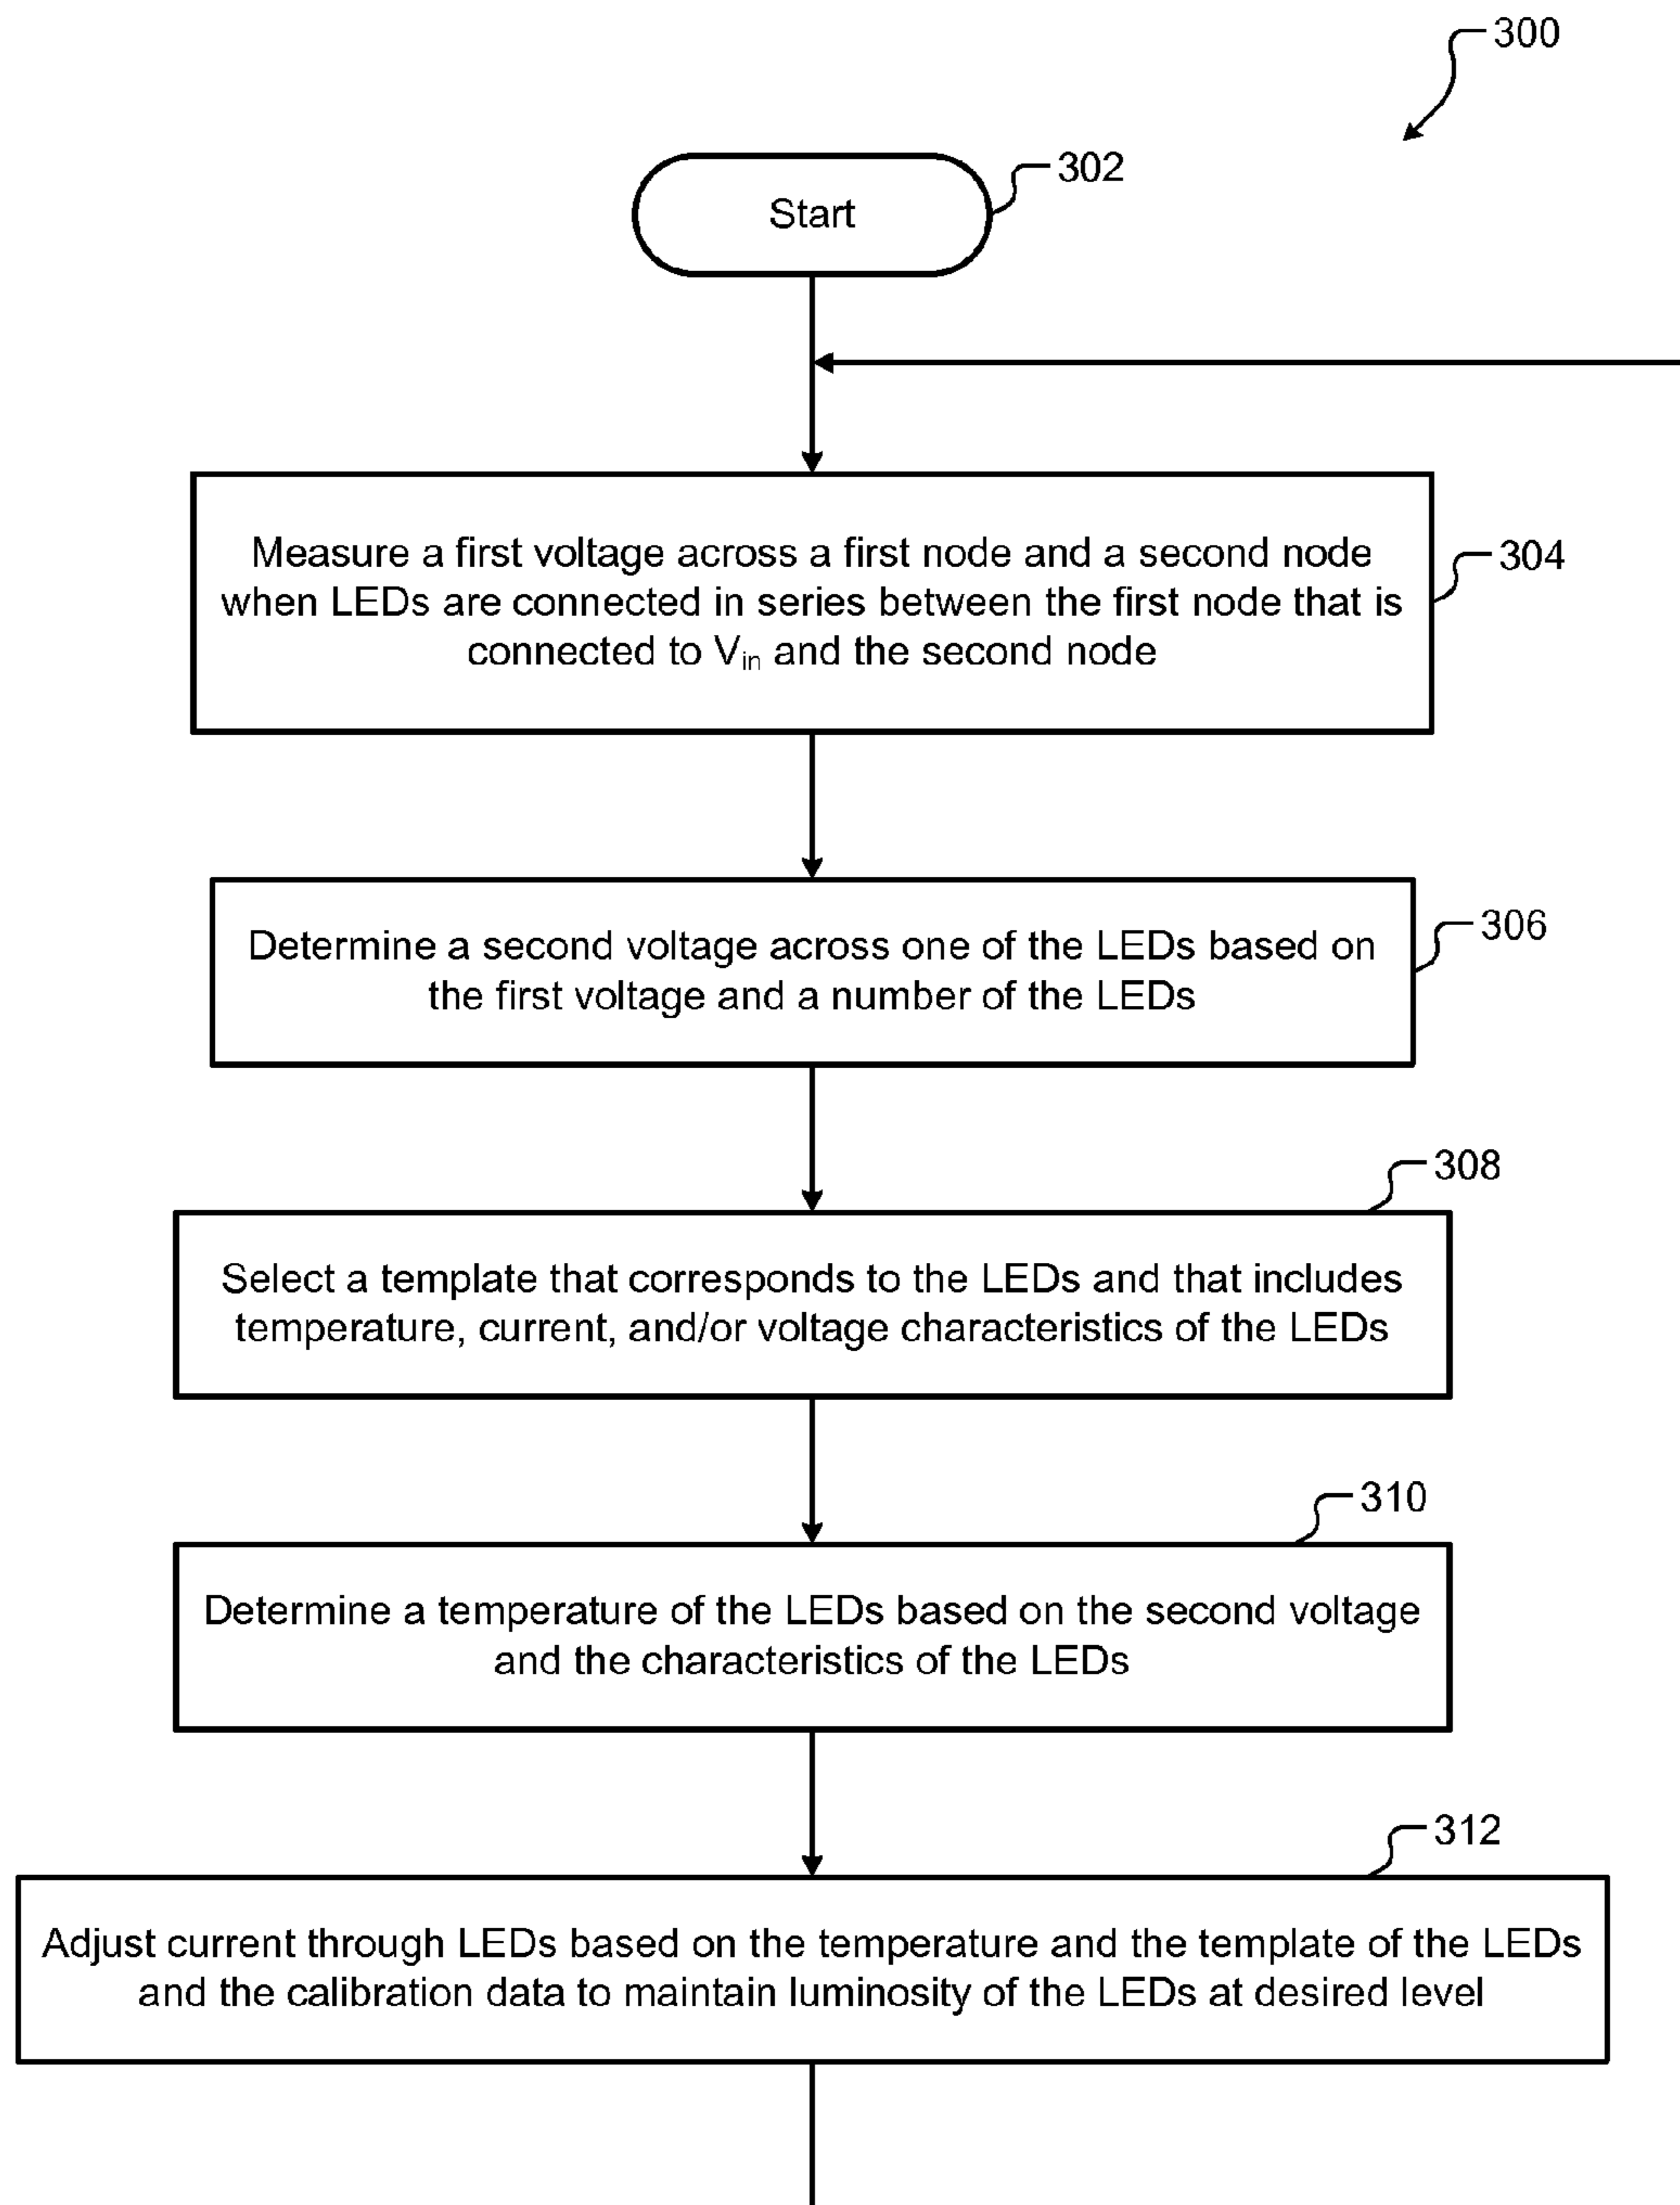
300

302

Start

Measure a first voltage across a first node and a second node when LEDs are connected in series between the first node that is connected to $V_{in}$ and the second node

304

Determine a second voltage across one of the LEDs based on the first voltage and a number of the LEDs

306

308

Select a template that corresponds to the LEDs and that includes temperature, current, and/or voltage characteristics of the LEDs

310

Determine a temperature of the LEDs based on the second voltage and the characteristics of the LEDs

312

Adjust current through LEDs based on the temperature and the template of the LEDs and the calibration data to maintain luminosity of the LEDs at desired level